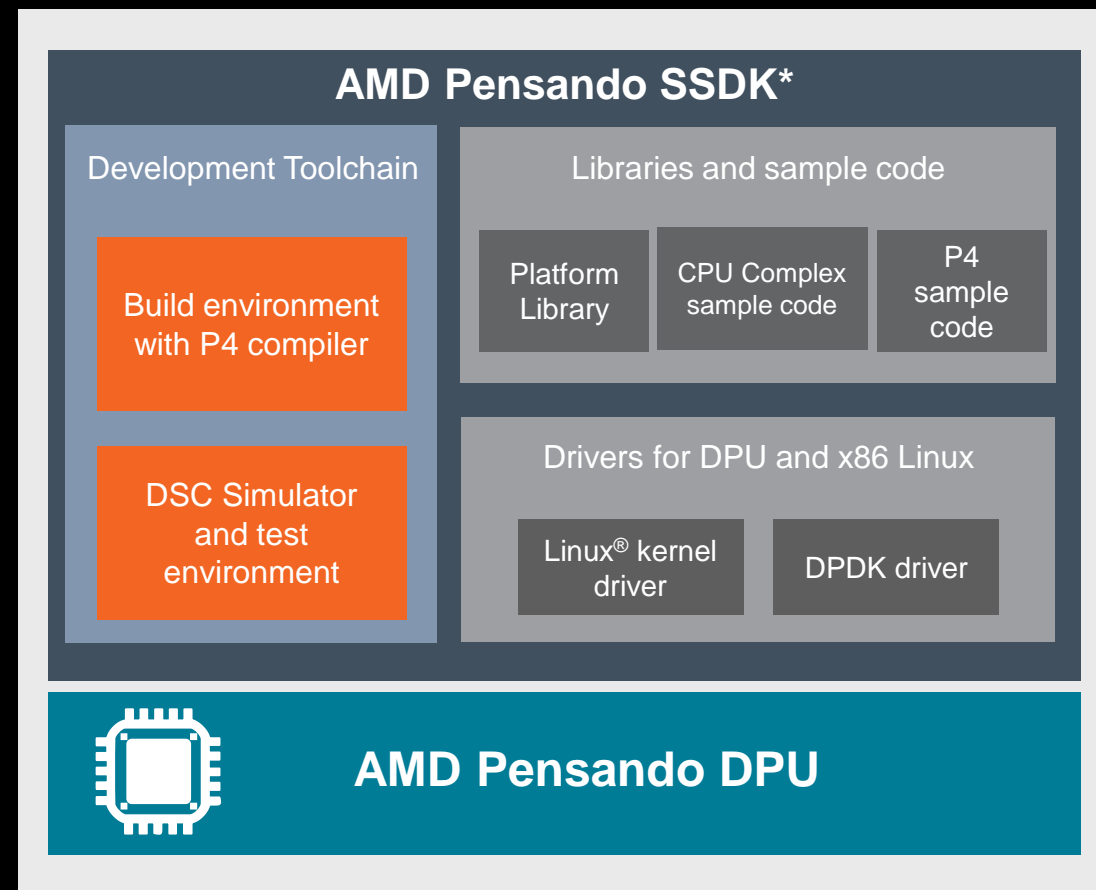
AMD Pensando SSDK*

Development Toolchain

Build environment with P4 compiler

DSC Simulator and test environment

Libraries and sample code

Platform Library

CPU Complex sample code

P4 sample code

Drivers for DPU and x86 Linux

Linux® kernel driver

DPDK driver

AMD Pensando DPU